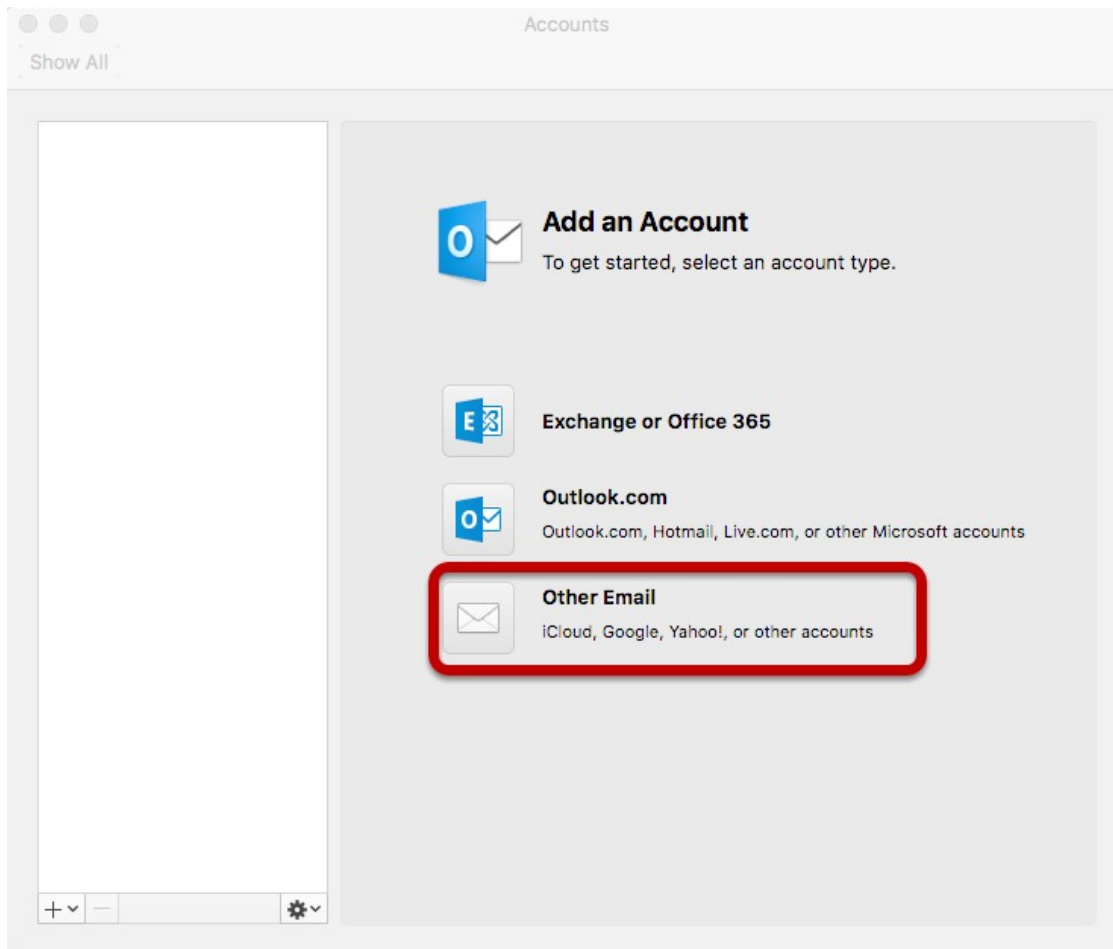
Accounts

Show All

Add an Account

To get started, select an account type.

Exchange or Office 365

Outlook.com

Outlook.com, Hotmail, Live.com, or other Microsoft accounts

Other Email

iCloud, Google, Yahoo!, or other accounts

+ −